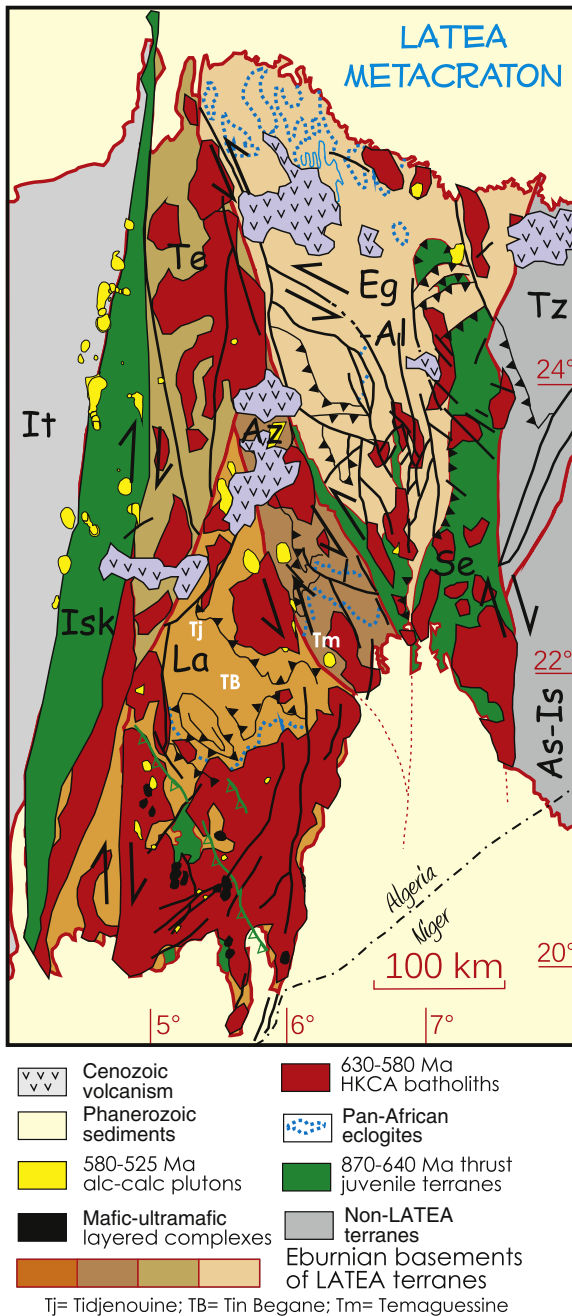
LATEA METACRATON

Te
Eg
Al
Tz
24°
It
Az
Se
Isk
Tj
La
TB
Tm
22°
As-Is
Algeria
Niger
100 km
20°
5°
6°
7°

Cenozoic volcanism
Phanerozoic sediments
580-525 Ma alc-calc plutons
Mafic-ultramafic layered complexes
630-580 Ma HKCA batholiths
Pan-African eclogites
870-640 Ma thrust juvenile terranes
Non-LATEA terranes
Eburnian basements of LATEA terranes

Tj= Tidjenouine; TB= Tin Begane; Tm= Temaguessine